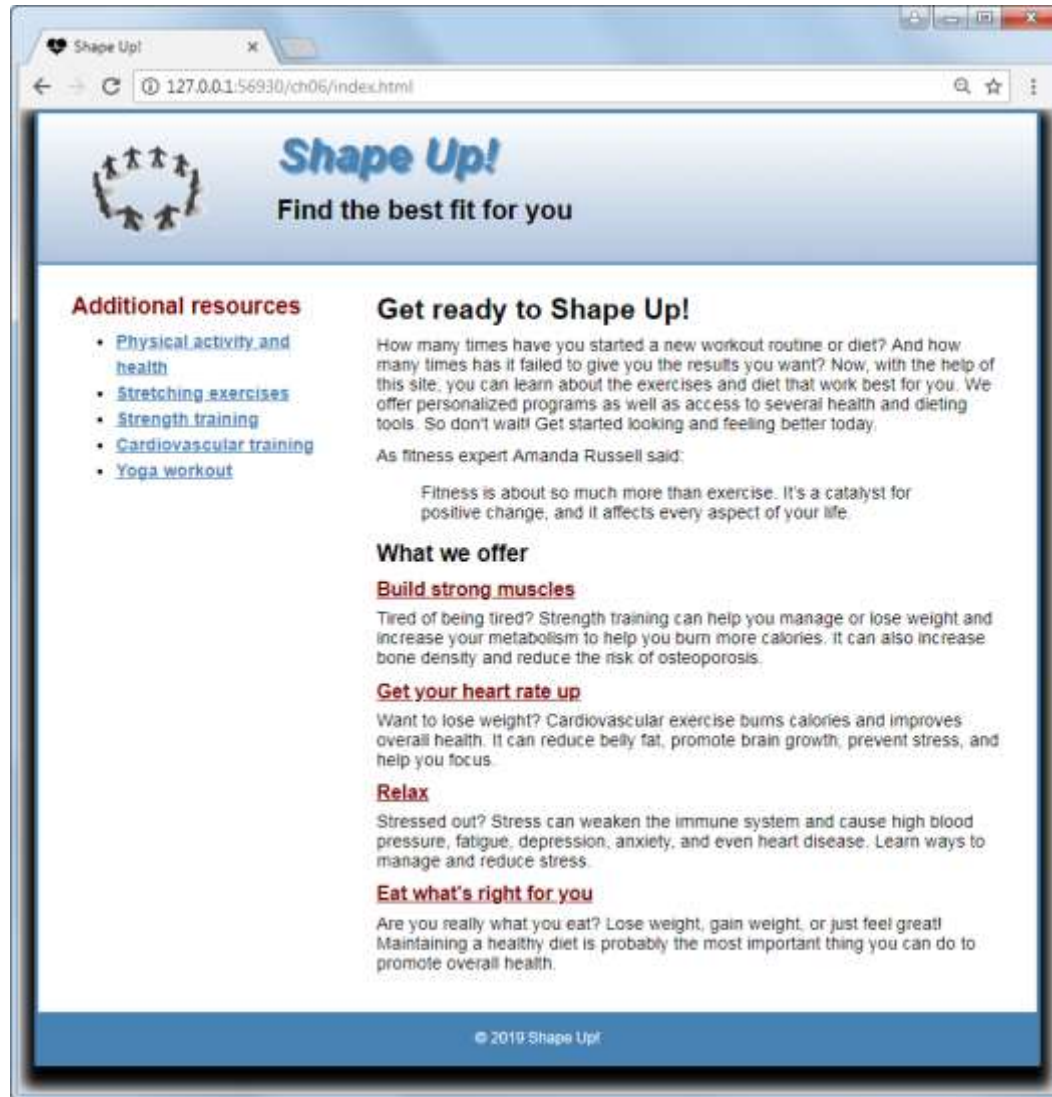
Shape Up!

127.0.0.1:56930/ch06/index.html

Shape Up!

Find the best fit for you

Additional resources

- Physical activity and health
- Stretching exercises
- Strength training
- Cardiovascular training
- Yoga workout

Get ready to Shape Up!

How many times have you started a new workout routine or diet? And how many times has it failed to give you the results you want? Now, with the help of this site, you can learn about the exercises and diet that work best for you. We offer personalized programs as well as access to several health and dieting tools. So don't wait! Get started looking and feeling better today.

As fitness expert Amanda Russell said:

Fitness is about so much more than exercise. It's a catalyst for positive change, and it affects every aspect of your life.

What we offer

Build strong muscles

Tired of being tired? Strength training can help you manage or lose weight and increase your metabolism to help you burn more calories. It can also increase bone density and reduce the risk of osteoporosis.

Get your heart rate up

Want to lose weight? Cardiovascular exercise burns calories and improves overall health. It can reduce belly fat, promote brain growth, prevent stress, and help you focus.

Relax

Stressed out? Stress can weaken the immune system and cause high blood pressure, fatigue, depression, anxiety, and even heart disease. Learn ways to manage and reduce stress.

Eat what's right for you

Are you really what you eat? Lose weight, gain weight, or just feel great! Maintaining a healthy diet is probably the most important thing you can do to promote overall health.

© 2019 Shape Up!